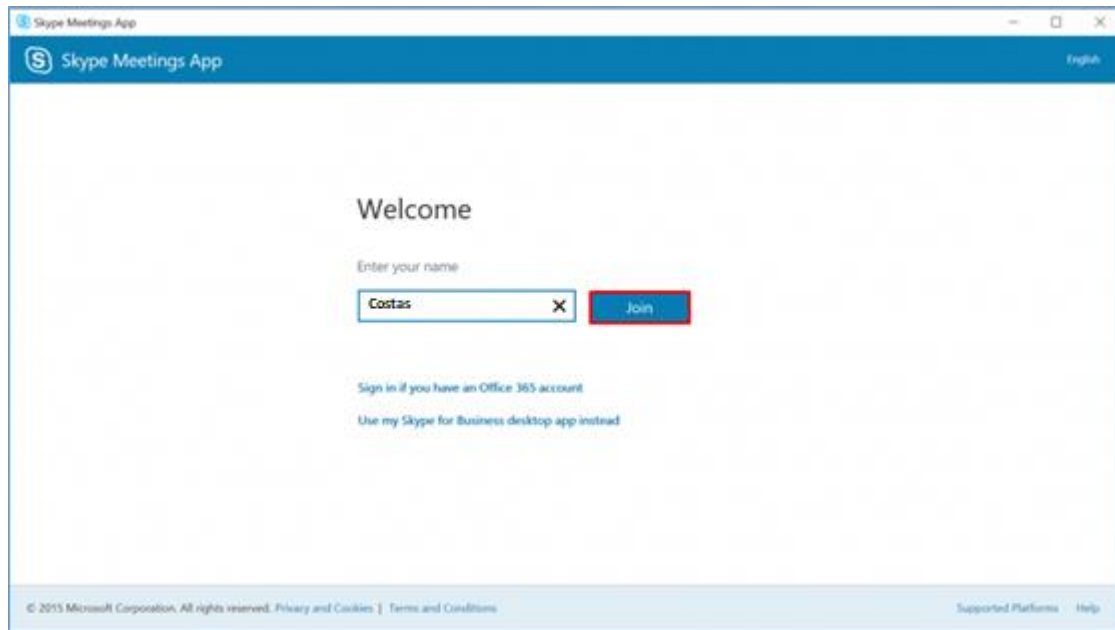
Skype Meetings App

Skype Meetings App

English

Welcome

Enter your name

Costas

Join

Sign in if you have an Office 365 account

Use my Skype for Business desktop app instead

© 2015 Microsoft Corporation. All rights reserved. Privacy and Cookies | Terms and Conditions

Supported Platforms Help